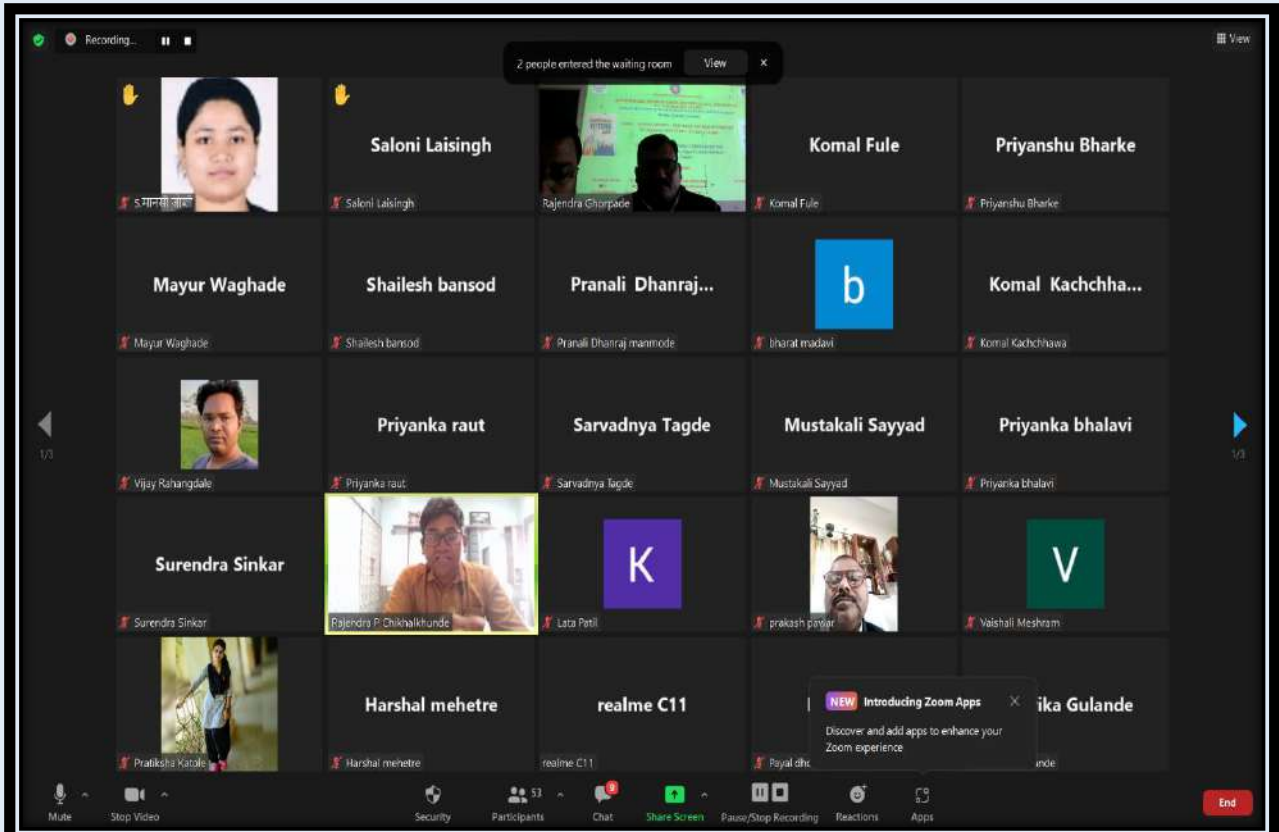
Recording...

2 people entered the waiting room View ×

View

S.मानसी जाधव

Saloni Laisingh
Saloni Laisingh

Rajendra Ghorpade

Komal Fule
Komal Fule

Priyanshu Bharke
Priyanshu Bharke

Mayur Waghade
Mayur Waghade

Shailesh bansod
Shailesh bansod

Pranali Dhanraj...
Pranali Dhanraj manmode

b
bharat madavi

Komal Kachchha...
Komal Kachchhawa

1/3

Vijay Rahangdale

Priyanka raut
Priyanka raut

Sarvadnya Tagde
Sarvadnya Tagde

Mustakali Sayyad
Mustakali Sayyad

Priyanka bhalavi
Priyanka bhalavi

1/3

Surendra Sinkar
Surendra Sinkar

Rajendra P. Chikhalkhunde

K
Lata Patil

prakash pawar

V
Vaishali Meshram

Pratiksha Katole

Harshal mehetre
Harshal mehetre

realme C11
realme C11

Payal dh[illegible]

NEW Introducing Zoom Apps ×
Discover and add apps to enhance your Zoom experience

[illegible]ika Gulande
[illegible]ande

Mute Stop Video Security 53 Participants 9 Chat Share Screen Pause/Stop Recording Reactions Apps End